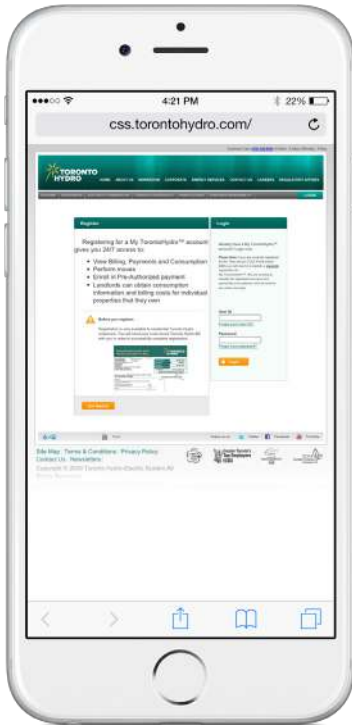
4:21 PM

22%

css.torontohydro.com/

TORONTO HYDRO

Register

Registering for a My TorontoHydro™ account gives you 24/7 access to:

• View Billing, Payments and Consumption
• Perform moves
• Enroll in Pre-Authorized payment
• Landlords can obtain consumption information and billing costs for individual properties that they own

Before you register

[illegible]

Login

User ID

Password

Site Map · Terms & Conditions · Privacy Policy
Contact Us · Newsletters
Copyright © 2015 Toronto Hydro-Electric System All Rights Reserved